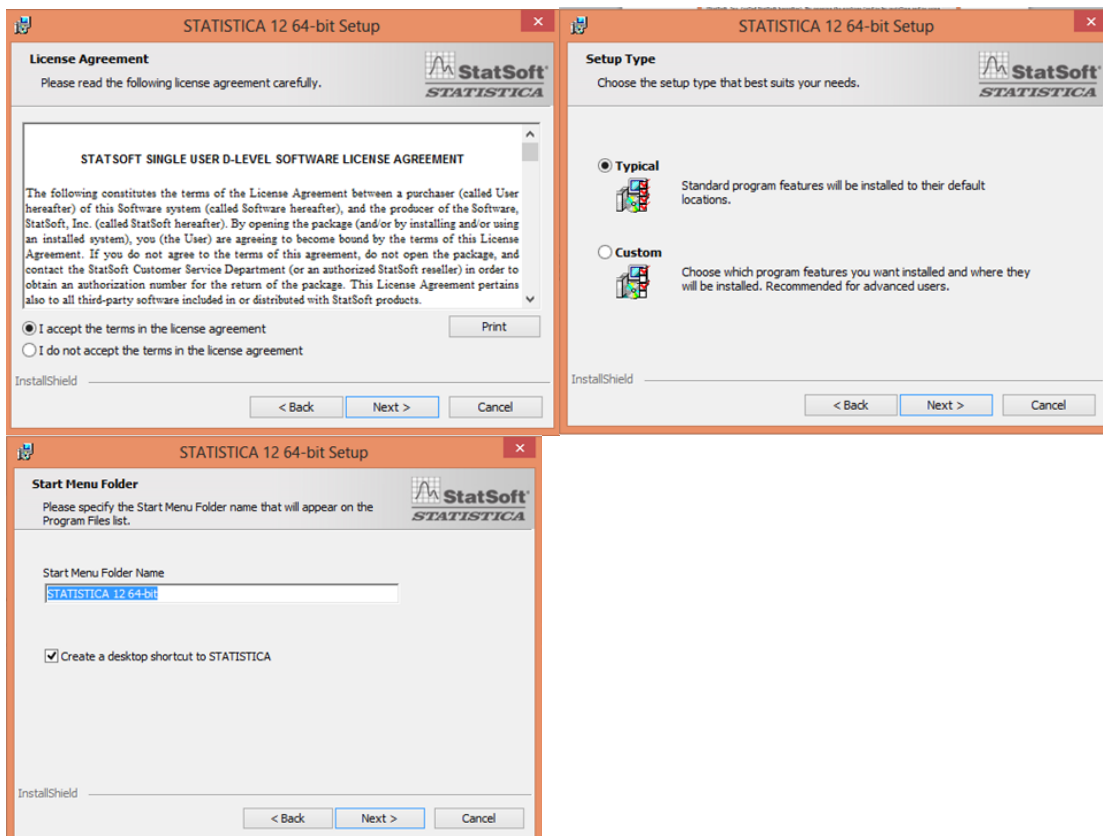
STATISTICA 12 64-bit Setup

License Agreement
Please read the following license agreement carefully.

StatSoft
STATISTICA

STATSOFT SINGLE USER D-LEVEL SOFTWARE LICENSE AGREEMENT

The following constitutes the terms of the License Agreement between a purchaser (called User hereafter) of this Software system (called Software hereafter), and the producer of the Software, StatSoft, Inc. (called StatSoft hereafter). By opening the package (and/or by installing and/or using an installed system), you (the User) are agreeing to become bound by the terms of this License Agreement. If you do not agree to the terms of this agreement, do not open the package, and contact the StatSoft Customer Service Department (or an authorized StatSoft reseller) in order to obtain an authorization number for the return of the package. This License Agreement pertains also to all third-party software included in or distributed with StatSoft products.

I accept the terms in the license agreement
I do not accept the terms in the license agreement
Print

InstallShield
< Back
Next >
Cancel

STATISTICA 12 64-bit Setup

Setup Type
Choose the setup type that best suits your needs.

StatSoft
STATISTICA

Typical
Standard program features will be installed to their default locations.

Custom
Choose which program features you want installed and where they will be installed. Recommended for advanced users.

InstallShield
< Back
Next >
Cancel

STATISTICA 12 64-bit Setup

Start Menu Folder
Please specify the Start Menu Folder name that will appear on the Program Files list.

StatSoft
STATISTICA

Start Menu Folder Name
STATISTICA 12 64-bit

Create a desktop shortcut to STATISTICA

InstallShield
< Back
Next >
Cancel